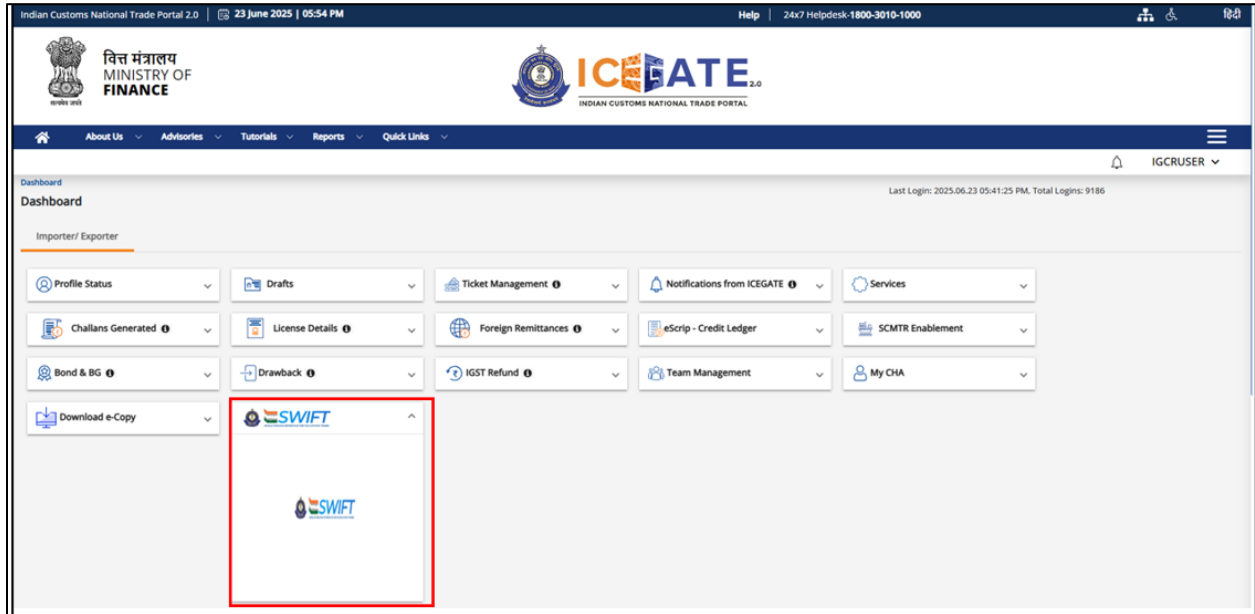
Indian Customs National Trade Portal 2.0 | 23 June 2025 | 05:54 PM

Help | 24x7 Helpdesk-1800-3010-1000

हिंदी

वित्त मंत्रालय
MINISTRY OF
FINANCE

सत्यमेव जयते

ICEGATE 2.0
INDIAN CUSTOMS NATIONAL TRADE PORTAL

About Us Advisories Tutorials Reports Quick Links

IGCRUSER

Dashboard

Dashboard

Last Login: 2025.06.23 05:41:25 PM, Total Logins: 9186

Importer/ Exporter

Profile Status

Drafts

Ticket Management

Notifications from ICEGATE

Services

Challans Generated

License Details

Foreign Remittances

eScrip - Credit Ledger

SCMTR Enablement

Bond & BG

Drawback

IGST Refund

Team Management

My CHA

Download e-Copy

SWIFT

SWIFT